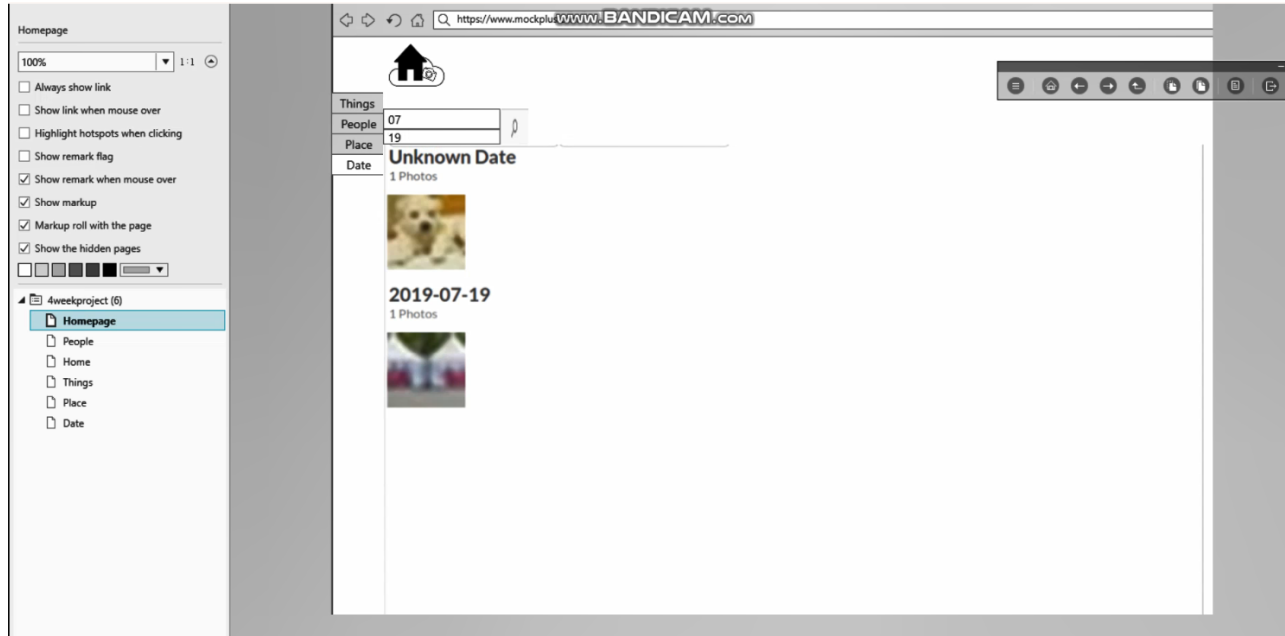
Homepage

100%
1:1

Always show link
Show link when mouse over
Highlight hotspots when clicking
Show remark flag
Show remark when mouse over
Show markup
Markup roll with the page
Show the hidden pages

4weekproject (6)
Homepage
People
Home
Things
Place
Date

https://www.mockplus www.BANDICAM.com

Things
People
Place
Date

07
19

Unknown Date
1 Photos

2019-07-19
1 Photos